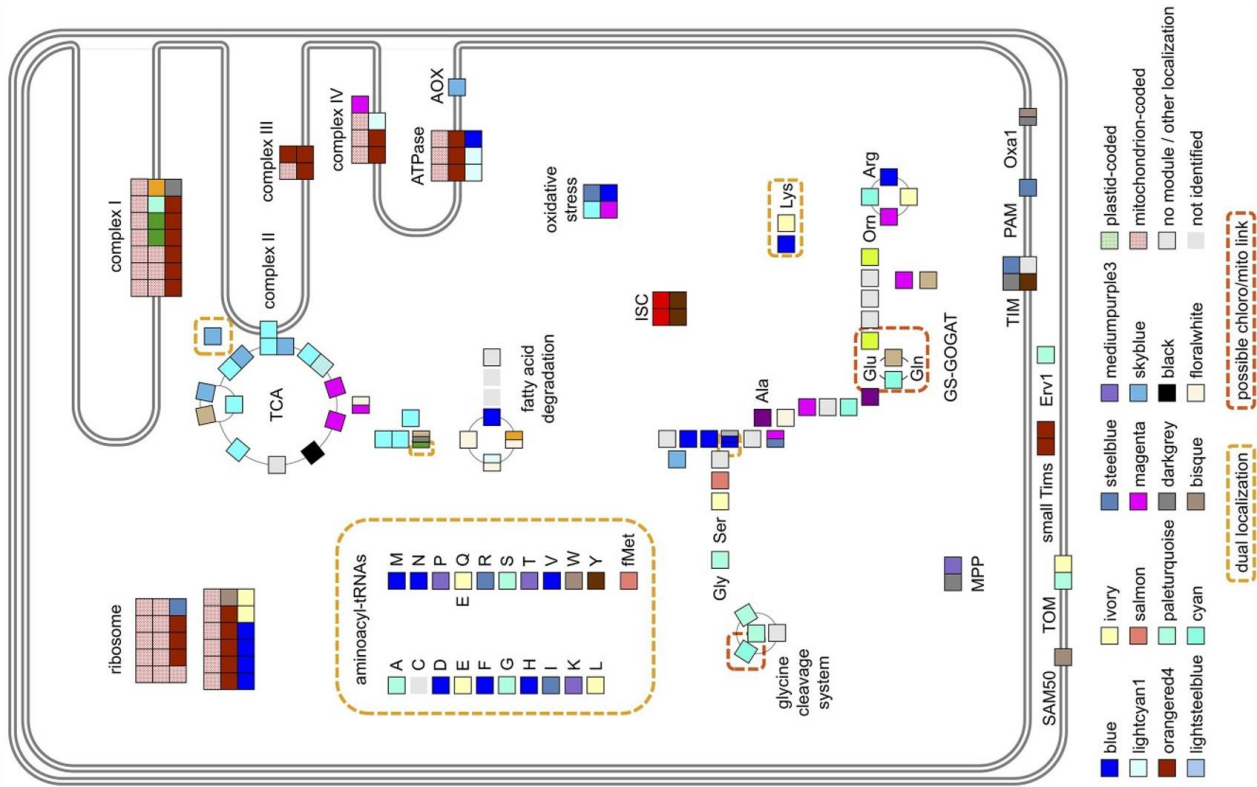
complex I
complex II
complex III
complex IV
ATPase
AOX
oxidative stress
Lys
Arg
Orn
Oxa1
PAM
TIM
ISC
GS-GOGAT
Glu
Gln
TCA
fatty acid degradation
Ala
Erv1
small Tims
Gly
Ser
glycine cleavage system
aminoacyl-tRNAs
M N P Q R S T V W Y fMet
E
A C D E F G H I K L
ribosome
MPP
TOM
SAM50

blue
lightcyan1
orangered4
lightsteelblue
ivory
salmon
paleturquoise
cyan
steelblue
magenta
darkgrey
bisque
mediumpurple3
skyblue
black
floralwhite
plastid-coded
mitochondrion-coded
no module / other localization
not identified
dual localization
possible chloro/mito link